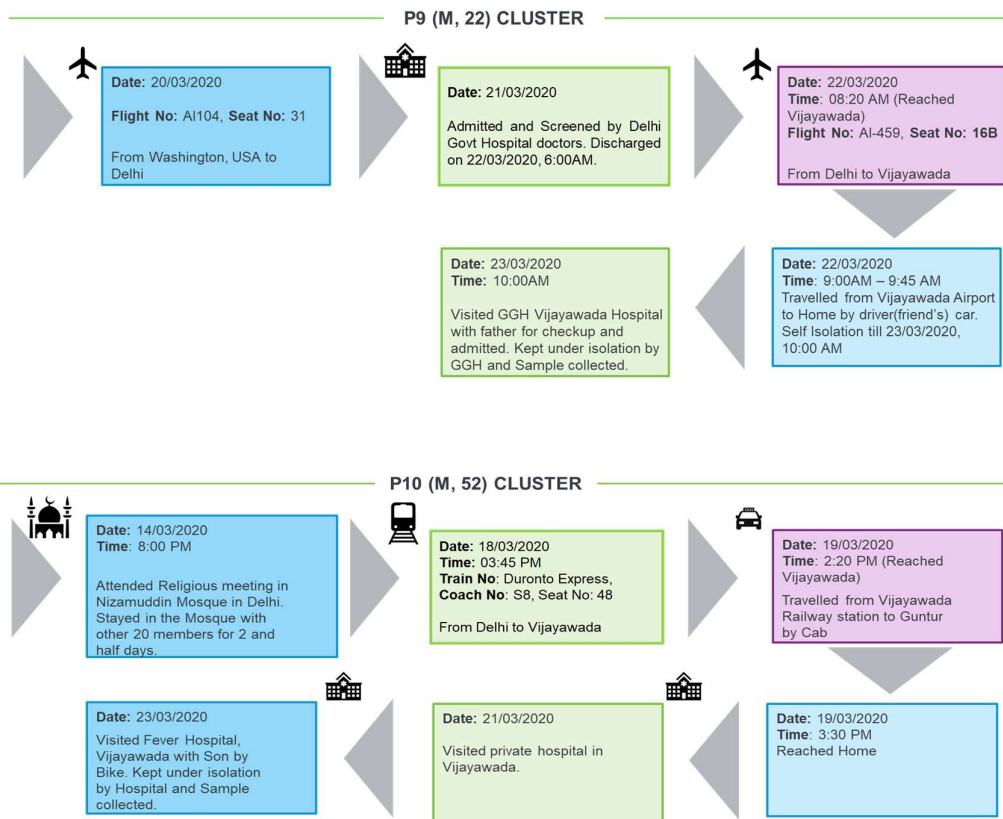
P9 (M, 22) CLUSTER

Date: 20/03/2020

Flight No: AI104, Seat No: 31

From Washington, USA to Delhi

Date: 21/03/2020

Admitted and Screened by Delhi Govt Hospital doctors. Discharged on 22/03/2020, 6:00AM.

Date: 22/03/2020
Time: 08:20 AM (Reached Vijayawada)
Flight No: AI-459, Seat No: 16B

From Delhi to Vijayawada

Date: 22/03/2020
Time: 9:00AM – 9:45 AM
Travelled from Vijayawada Airport to Home by driver(friend's) car. Self Isolation till 23/03/2020, 10:00 AM

Date: 23/03/2020
Time: 10:00AM

Visited GGH Vijayawada Hospital with father for checkup and admitted. Kept under isolation by GGH and Sample collected.

P10 (M, 52) CLUSTER

Date: 14/03/2020
Time: 8:00 PM

Attended Religious meeting in Nizamuddin Mosque in Delhi. Stayed in the Mosque with other 20 members for 2 and half days.

Date: 18/03/2020
Time: 03:45 PM
Train No: Duronto Express,
Coach No: S8, Seat No: 48

From Delhi to Vijayawada

Date: 19/03/2020
Time: 2:20 PM (Reached Vijayawada)

Travelled from Vijayawada Railway station to Guntur by Cab

Date: 19/03/2020
Time: 3:30 PM
Reached Home

Date: 21/03/2020

Visited private hospital in Vijayawada.

Date: 23/03/2020
Visited Fever Hospital, Vijayawada with Son by Bike. Kept under isolation by Hospital and Sample collected.